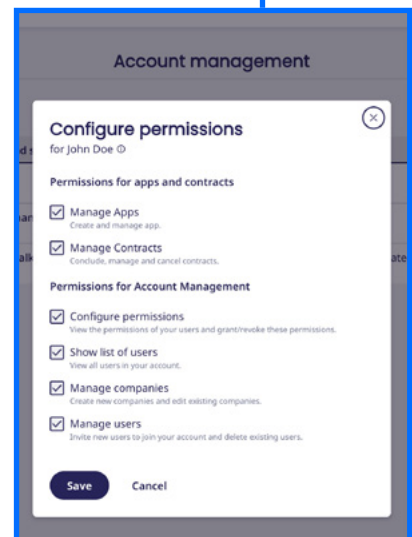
Account management

Configure permissions
for John Doe ⓘ

Permissions for apps and contracts

Manage Apps
Create and manage app.

Manage Contracts
Conclude, manage and cancel contracts.

Permissions for Account Management

Configure permissions
View the permissions of your users and grant/revoke these permissions.

Show list of users
View all users in your account.

Manage companies
Create new companies and edit existing companies.

Manage users
Invite new users to join your account and delete existing users.

Save Cancel